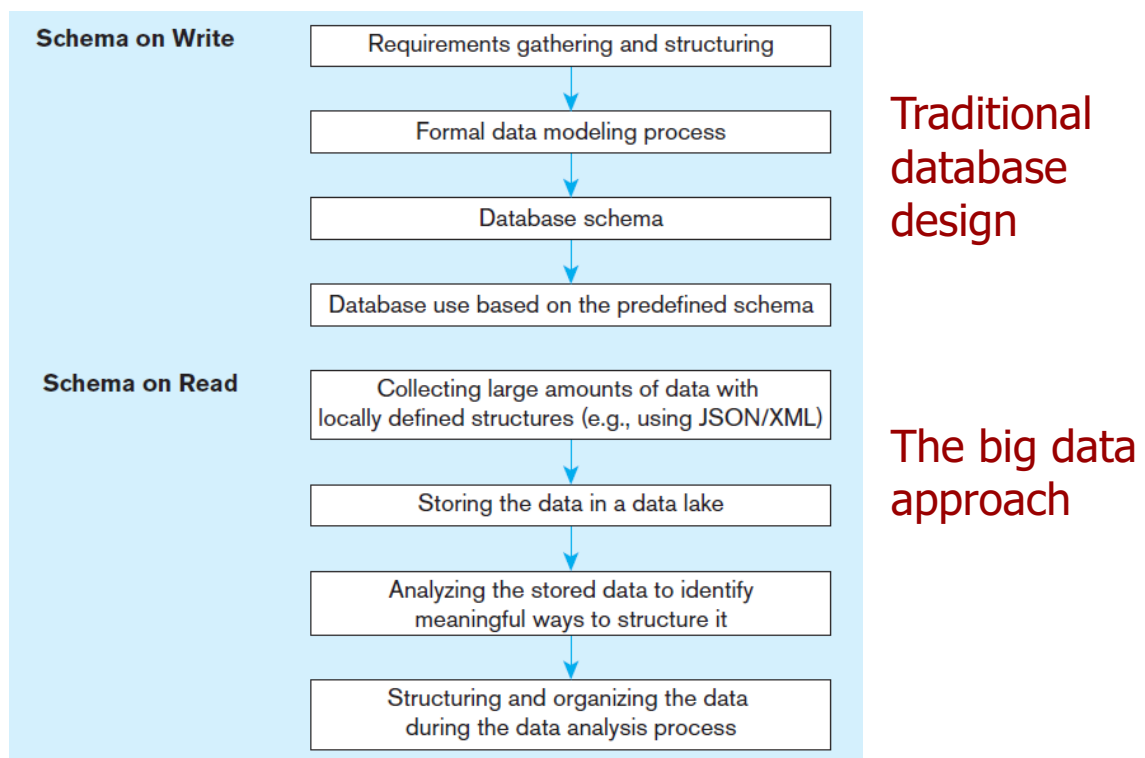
Schema on Write

Requirements gathering and structuring

Formal data modeling process

Database schema

Database use based on the predefined schema

Traditional database design

Schema on Read

Collecting large amounts of data with locally defined structures (e.g., using JSON/XML)

Storing the data in a data lake

Analyzing the stored data to identify meaningful ways to structure it

Structuring and organizing the data during the data analysis process

The big data approach